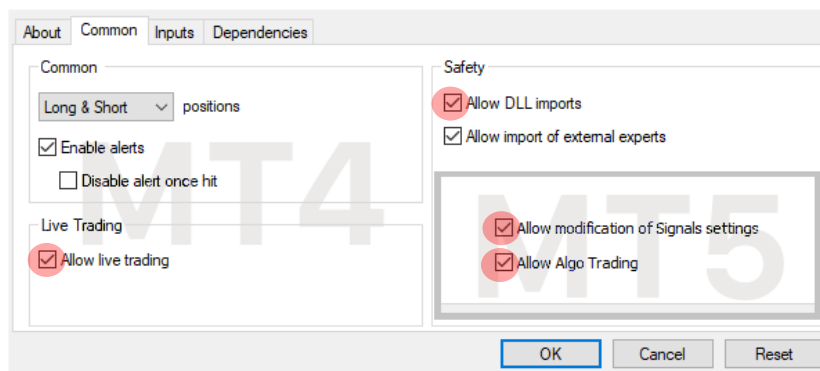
About Common Inputs Dependencies

Common

Long & Short positions

Enable alerts

Disable alert once hit

Live Trading

Allow live trading

MT4

Safety

Allow DLL imports

Allow import of external experts

Allow modification of Signals settings

Allow Algo Trading

MT5

OK Cancel Reset